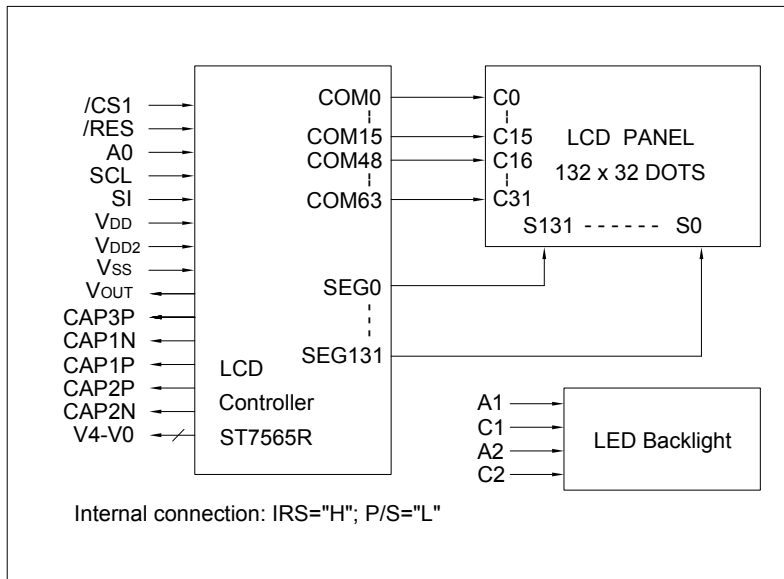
/CS1
/RES
A0
SCL
SI
$V_{DD}$
$V_{DD2}$
$V_{SS}$
$V_{OUT}$
CAP3P
CAP1N
CAP1P
CAP2P
CAP2N
V4-V0

COM0
COM15
COM48
COM63

SEG0
SEG131

LCD
Controller
ST7565R

C0
C15
C16
C31

LCD PANEL
132 x 32 DOTS

S131 ------ S0

A1
C1
A2
C2

LED Backlight

Internal connection: IRS="H"; P/S="L"